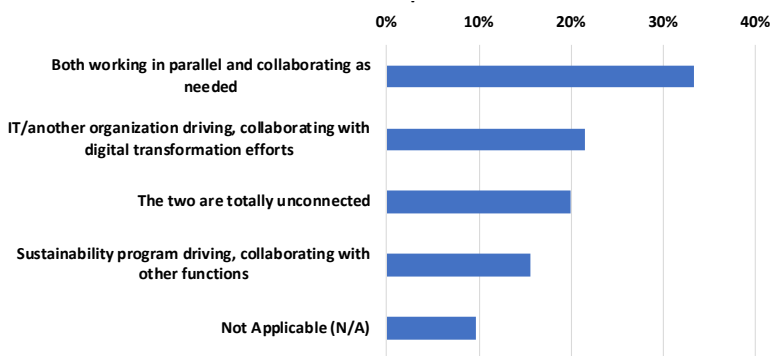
0%
10%
20%
30%
40%

Both working in parallel and collaborating as needed

IT/another organization driving, collaborating with digital transformation efforts

The two are totally unconnected

Sustainability program driving, collaborating with other functions

Not Applicable (N/A)